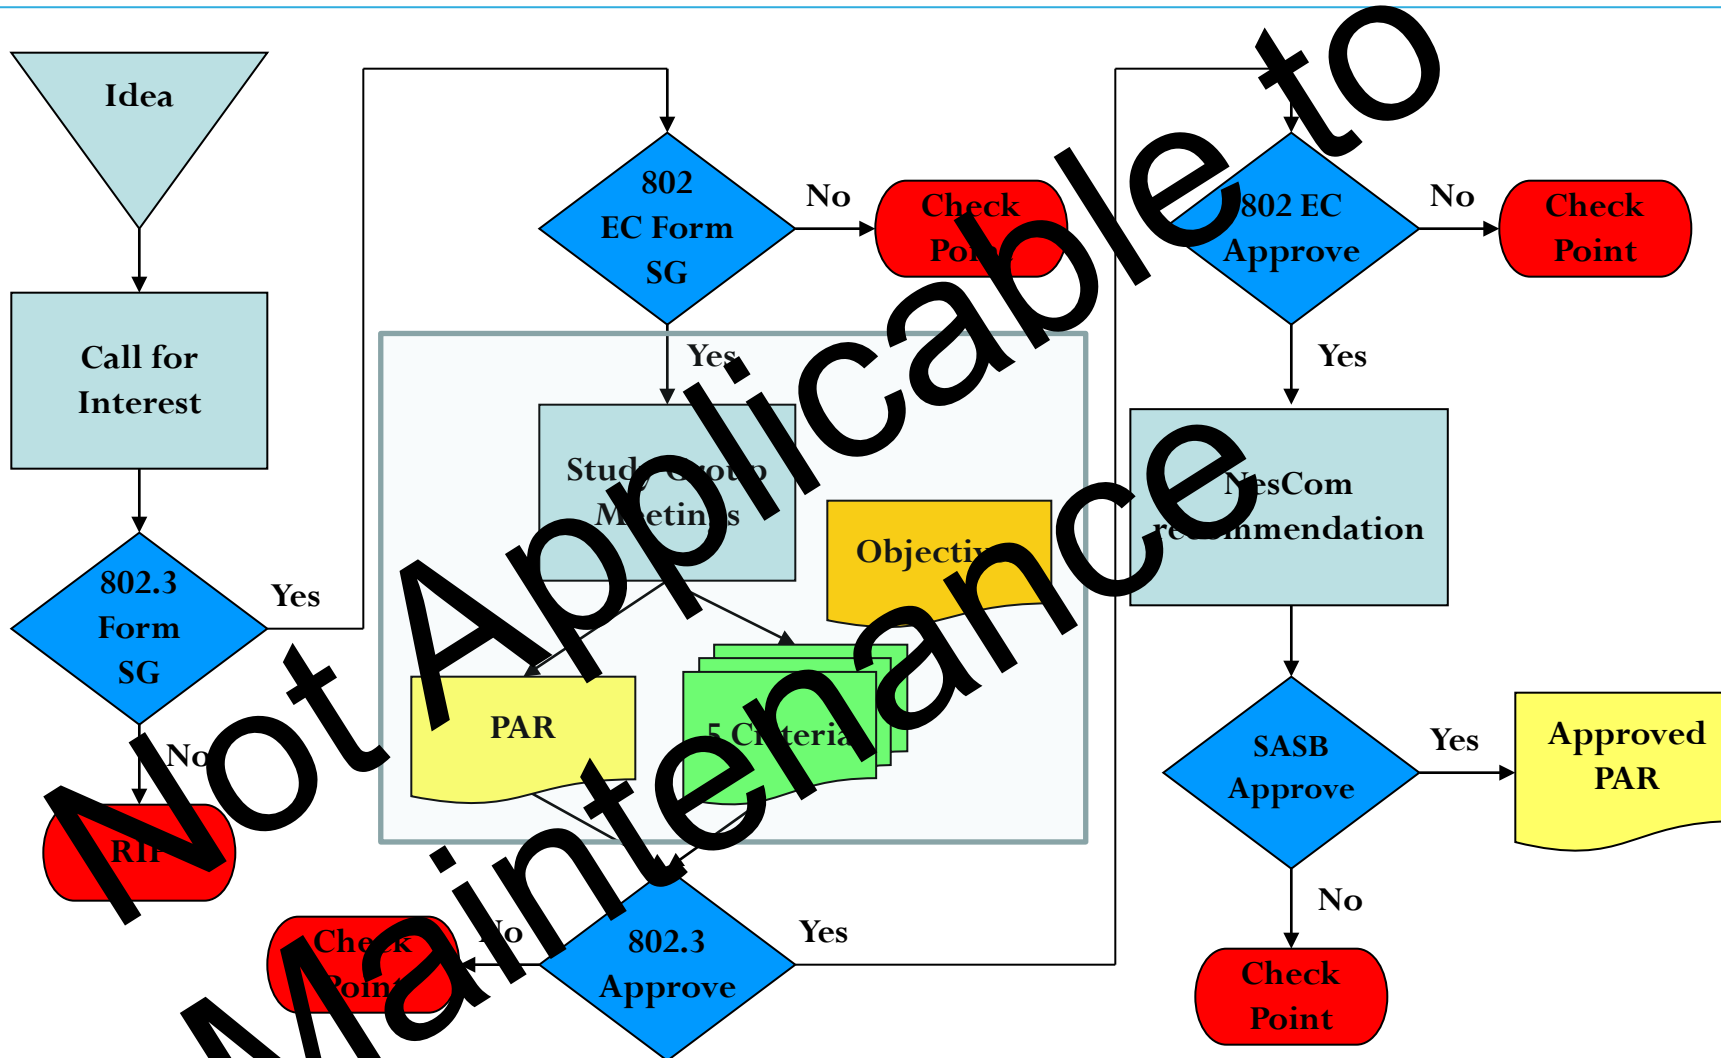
Idea

Call for Interest

802.3 Form SG

Yes

No

RIP

802 EC Form SG

No

Check Point

Yes

Study Group Meetings

Objectives

PAR

5 Criteria

802.3 Approve

Yes

No

Check Point

802 EC Approve

No

Check Point

Yes

NesCom recommendation

SASB Approve

Yes

Approved PAR

No

Check Point

Not Applicable to Maintenance